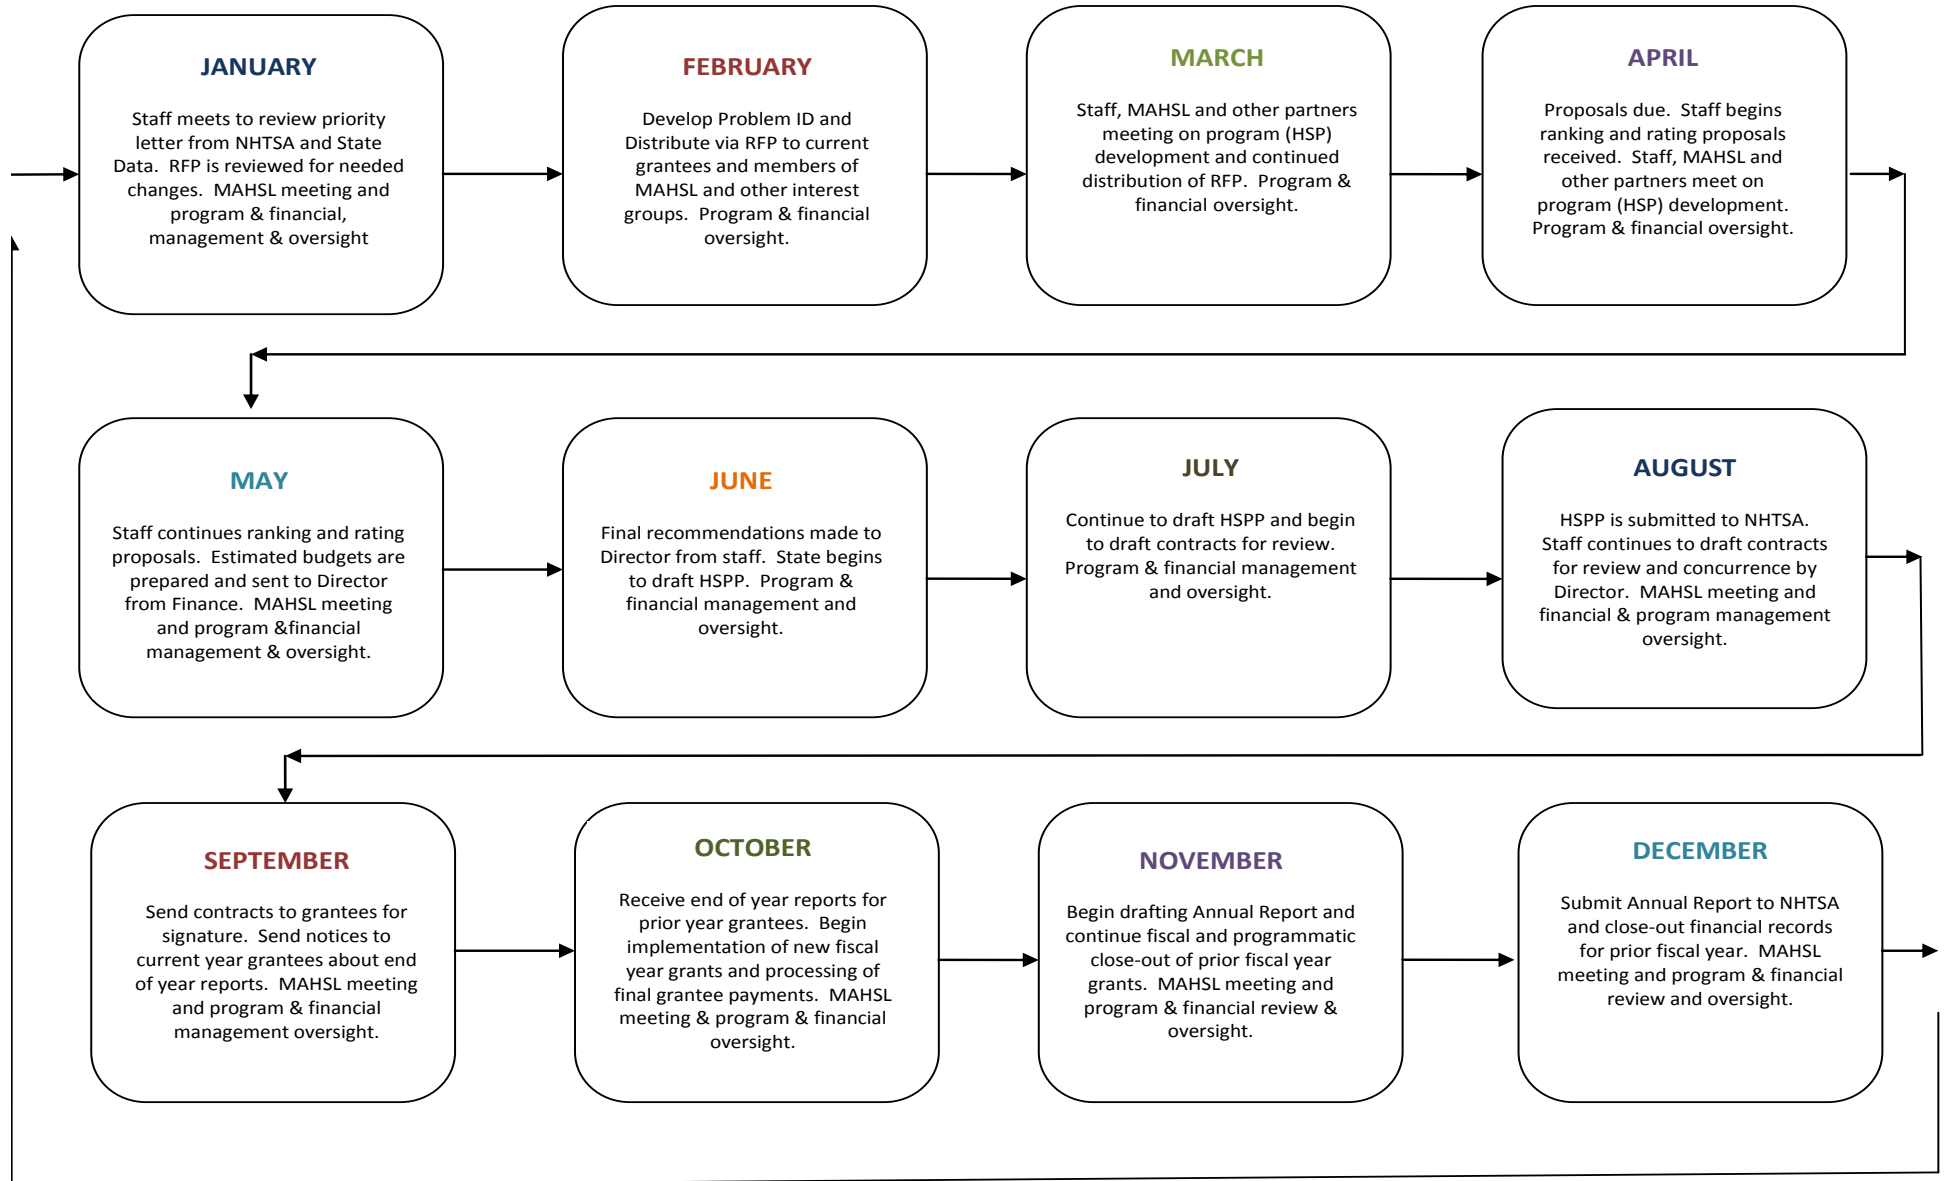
JANUARY

Staff meets to review priority letter from NHTSA and State Data. RFP is reviewed for needed changes. MAHSL meeting and program & financial, management & oversight

FEBRUARY

Develop Problem ID and Distribute via RFP to current grantees and members of MAHSL and other interest groups. Program & financial oversight.

MARCH

Staff, MAHSL and other partners meeting on program (HSP) development and continued distribution of RFP. Program & financial oversight.

APRIL

Proposals due. Staff begins ranking and rating proposals received. Staff, MAHSL and other partners meet on program (HSP) development. Program & financial oversight.

MAY

Staff continues ranking and rating proposals. Estimated budgets are prepared and sent to Director from Finance. MAHSL meeting and program &financial management & oversight.

JUNE

Final recommendations made to Director from staff. State begins to draft HSPP. Program & financial management and oversight.

JULY

Continue to draft HSPP and begin to draft contracts for review. Program & financial management and oversight.

AUGUST

HSPP is submitted to NHTSA. Staff continues to draft contracts for review and concurrence by Director. MAHSL meeting and financial & program management oversight.

SEPTEMBER

Send contracts to grantees for signature. Send notices to current year grantees about end of year reports. MAHSL meeting and program & financial management oversight.

OCTOBER

Receive end of year reports for prior year grantees. Begin implementation of new fiscal year grants and processing of final grantee payments. MAHSL meeting & program & financial oversight.

NOVEMBER

Begin drafting Annual Report and continue fiscal and programmatic close-out of prior fiscal year grants. MAHSL meeting and program & financial review & oversight.

DECEMBER

Submit Annual Report to NHTSA and close-out financial records for prior fiscal year. MAHSL meeting and program & financial review and oversight.